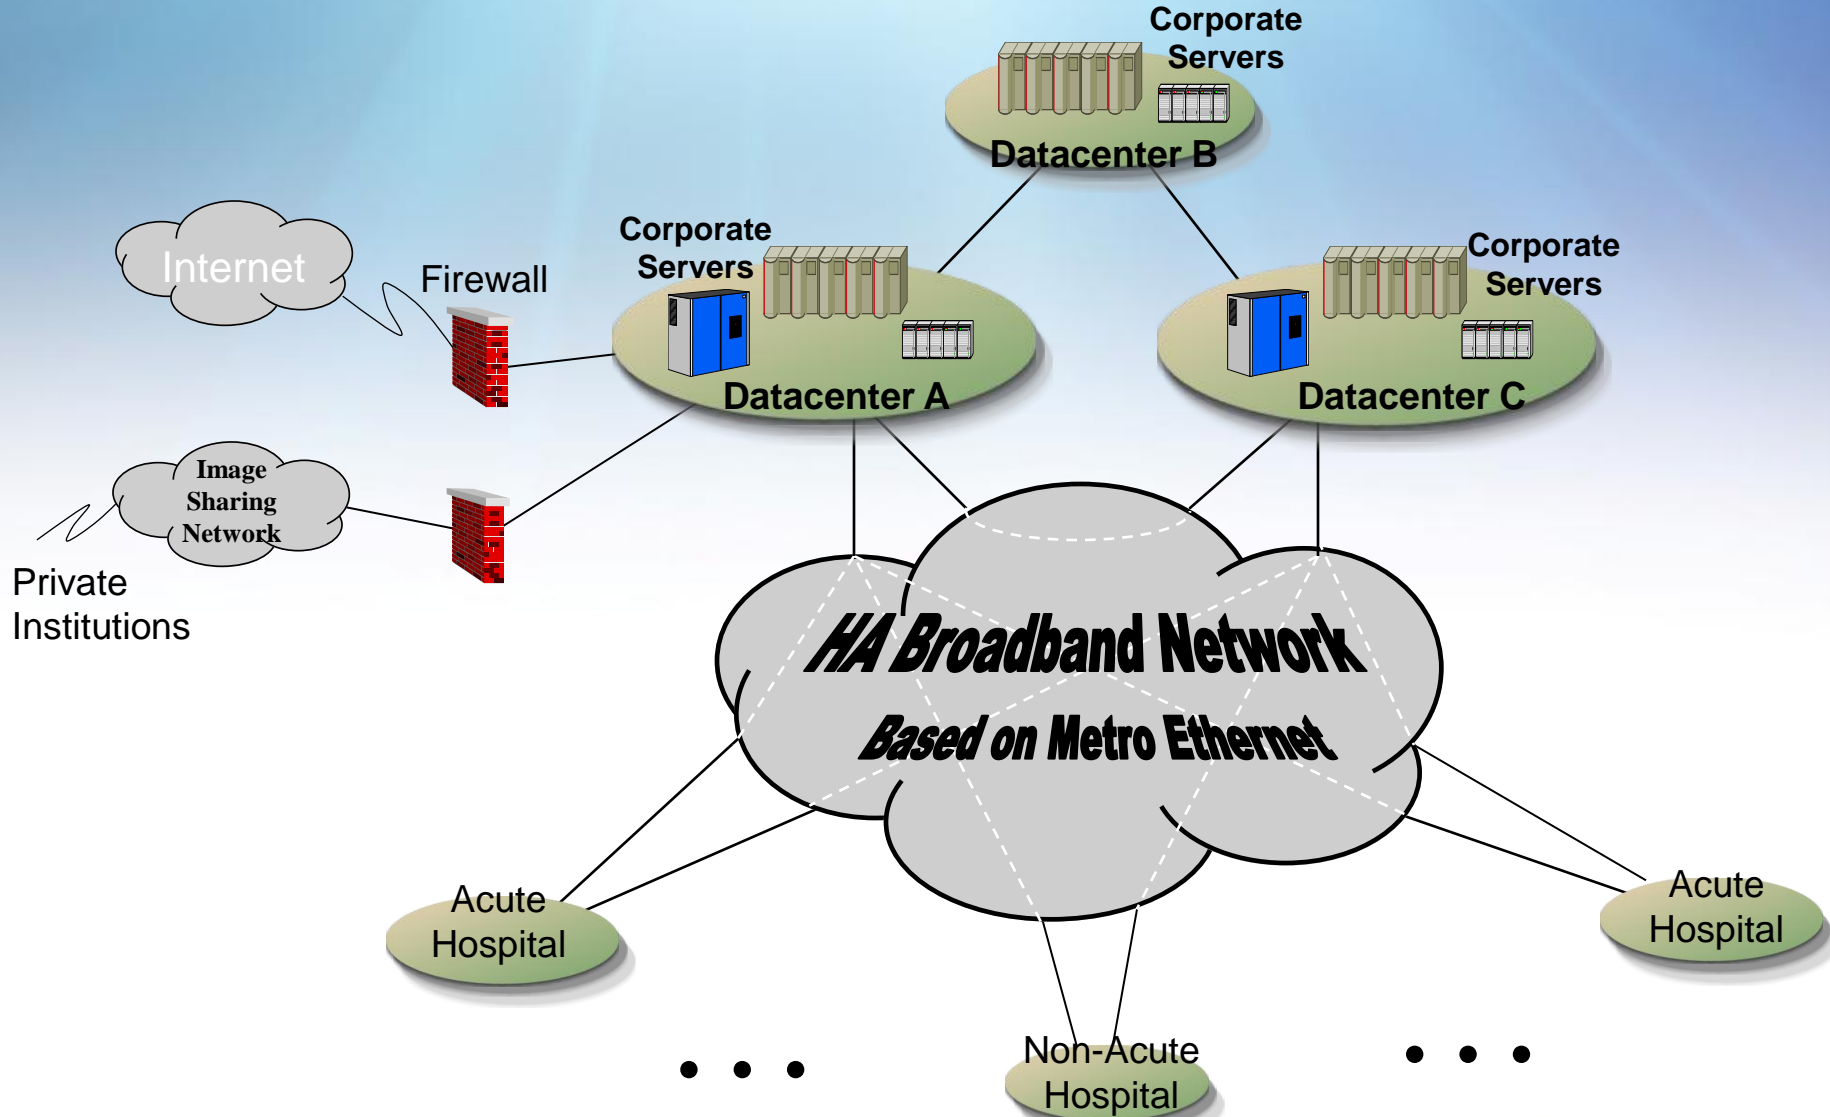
Corporate Servers

Datacenter B

Internet

Firewall

Corporate Servers

Datacenter A

Corporate Servers

Datacenter C

Image Sharing Network

Private Institutions

HA Broadband Network

Based on Metro Ethernet

Acute Hospital

Acute Hospital

• • •

Non-Acute Hospital

• • •